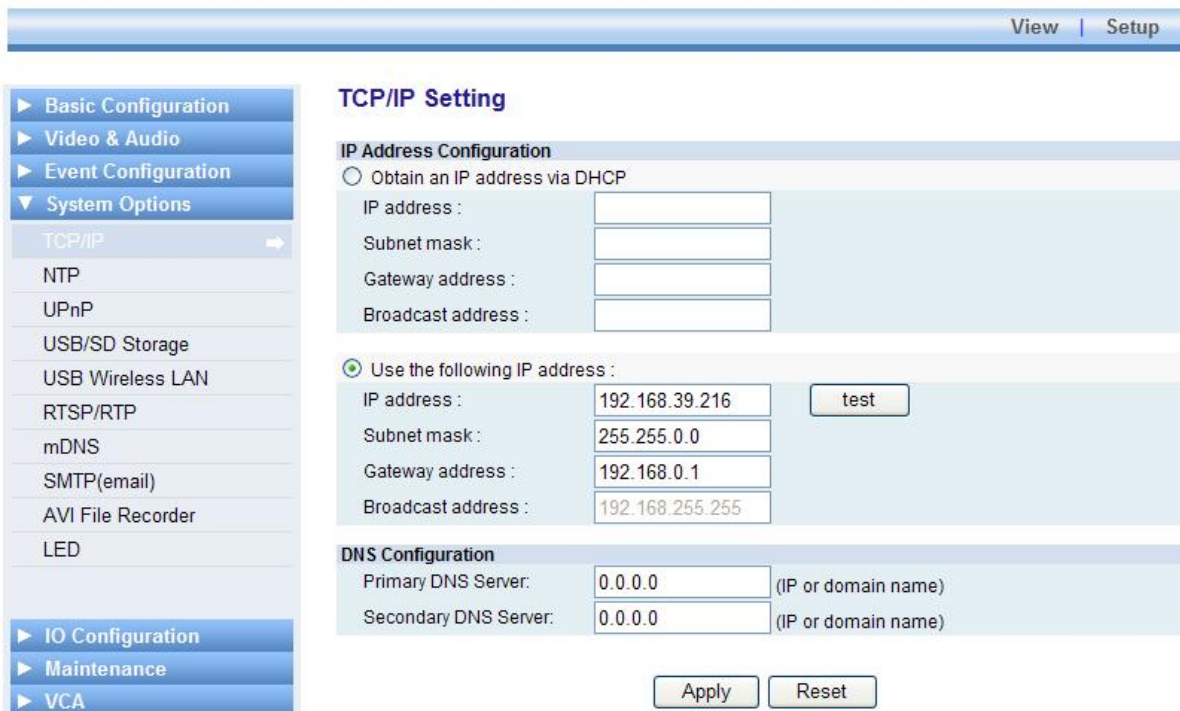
View | Setup

► Basic Configuration
► Video & Audio
► Event Configuration
▼ System Options
TCP/IP
NTP
UPnP
USB/SD Storage
USB Wireless LAN
RTSP/RTP
mDNS
SMTP(email)
AVI File Recorder
LED

► IO Configuration
► Maintenance
► VCA

TCP/IP Setting

IP Address Configuration
Obtain an IP address via DHCP
IP address :
Subnet mask :
Gateway address :
Broadcast address :

Use the following IP address :
IP address : 192.168.39.216 test
Subnet mask : 255.255.0.0
Gateway address : 192.168.0.1
Broadcast address : 192.168.255.255

DNS Configuration
Primary DNS Server: 0.0.0.0 (IP or domain name)
Secondary DNS Server: 0.0.0.0 (IP or domain name)

Apply Reset